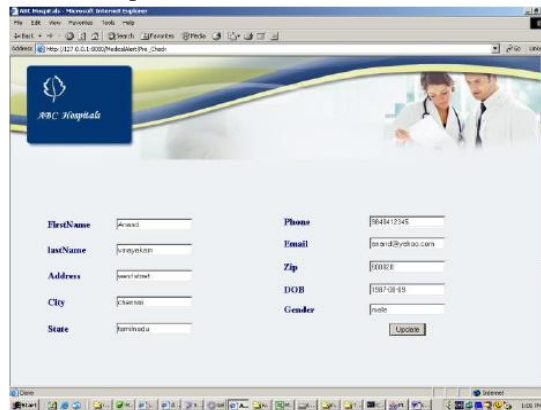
ABC Hospitals - Microsoft Internet Explorer

File Edit View Favorites Tools Help

Back Search Favorites Media

Address http://127.0.0.1:8080/MedicalAlert/Pre_Check

Go

ABC Hospitals

| FirstName | Anand | Phone | 9840412345 |
|---|---|---|---|
| lastName | vinayekam | Email | anand@yahoo.com |
| Address | west street | Zip | 600020 |
| City | chennai | DOB | 1987-08-09 |
| State | tamilnadu | Gender | male |

Update

Done

Internet

Start

1:00 PM